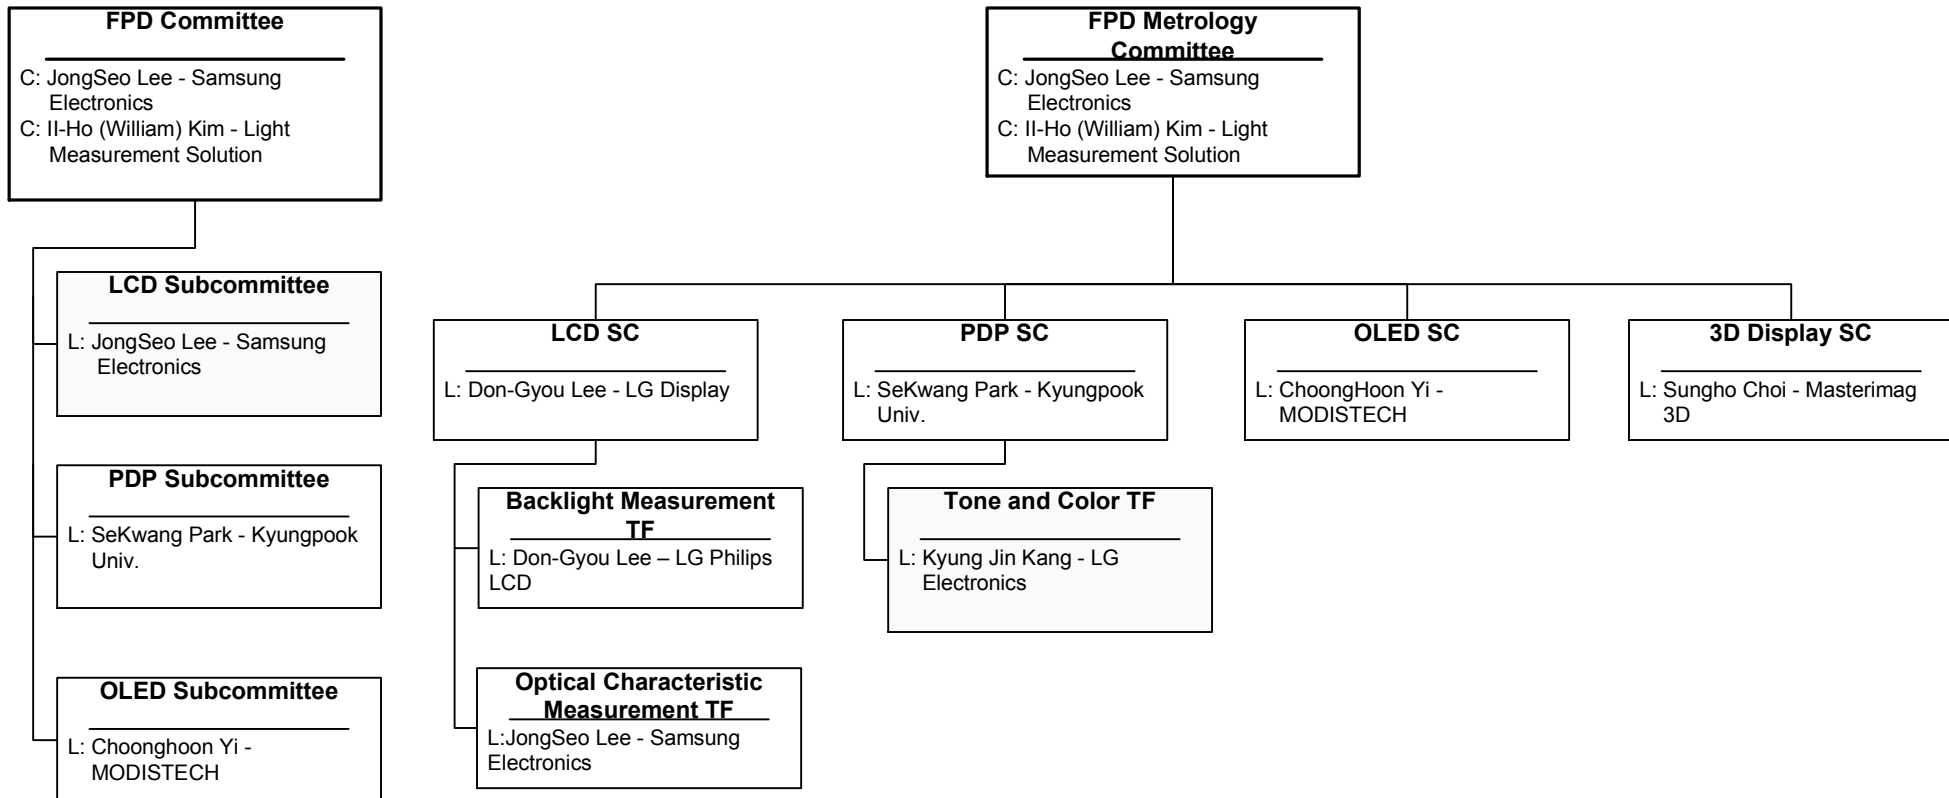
FPD Committee

C: JongSeo Lee - Samsung Electronics
C: Il-Ho (William) Kim - Light Measurement Solution

LCD Subcommittee

L: JongSeo Lee - Samsung Electronics

PDP Subcommittee

L: SeKwang Park - Kyungpook Univ.

OLED Subcommittee

L: Choonghoon Yi - MODISTECH

FPD Metrology Committee

C: JongSeo Lee - Samsung Electronics
C: Il-Ho (William) Kim - Light Measurement Solution

LCD SC

L: Don-Gyou Lee - LG Display

PDP SC

L: SeKwang Park - Kyungpook Univ.

OLED SC

L: ChoongHoon Yi - MODISTECH

3D Display SC

L: Sungho Choi - Masterimag 3D

Backlight Measurement TF

L: Don-Gyou Lee – LG Philips LCD

Optical Characteristic Measurement TF

L:JongSeo Lee - Samsung Electronics

Tone and Color TF

L: Kyung Jin Kang - LG Electronics